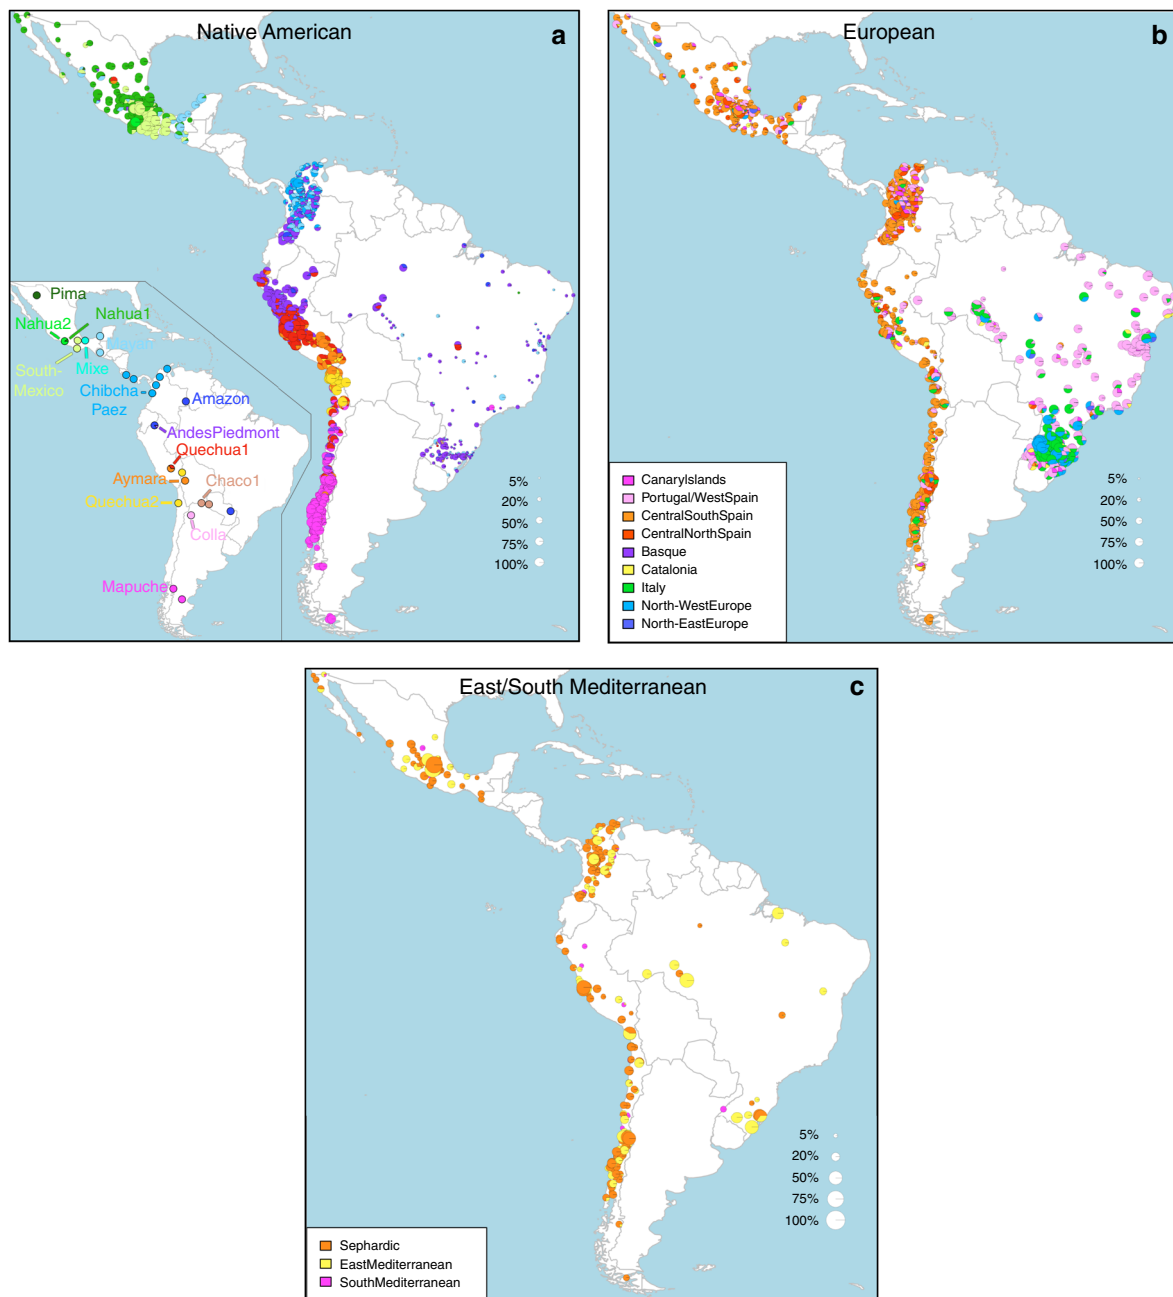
Native American

a

Pima

Nahua2

Nahua1

Maya

South-Mexico

Mixe

Chibcha-Paez

Amazon

AndesPiedmont

Quechua1

Aymara

Chaco1

Quechua2

Colla

Mapuche

5%
20%
50%
75%
100%

European

b

CanaryIslands
Portugal/WestSpain
CentralSouthSpain
CentralNorthSpain
Basque
Catalonia
Italy
North-WestEurope
North-EastEurope

5%
20%
50%
75%
100%

East/South Mediterranean

c

5%
20%
50%
75%
100%

Sephardic
EastMediterranean
SouthMediterranean